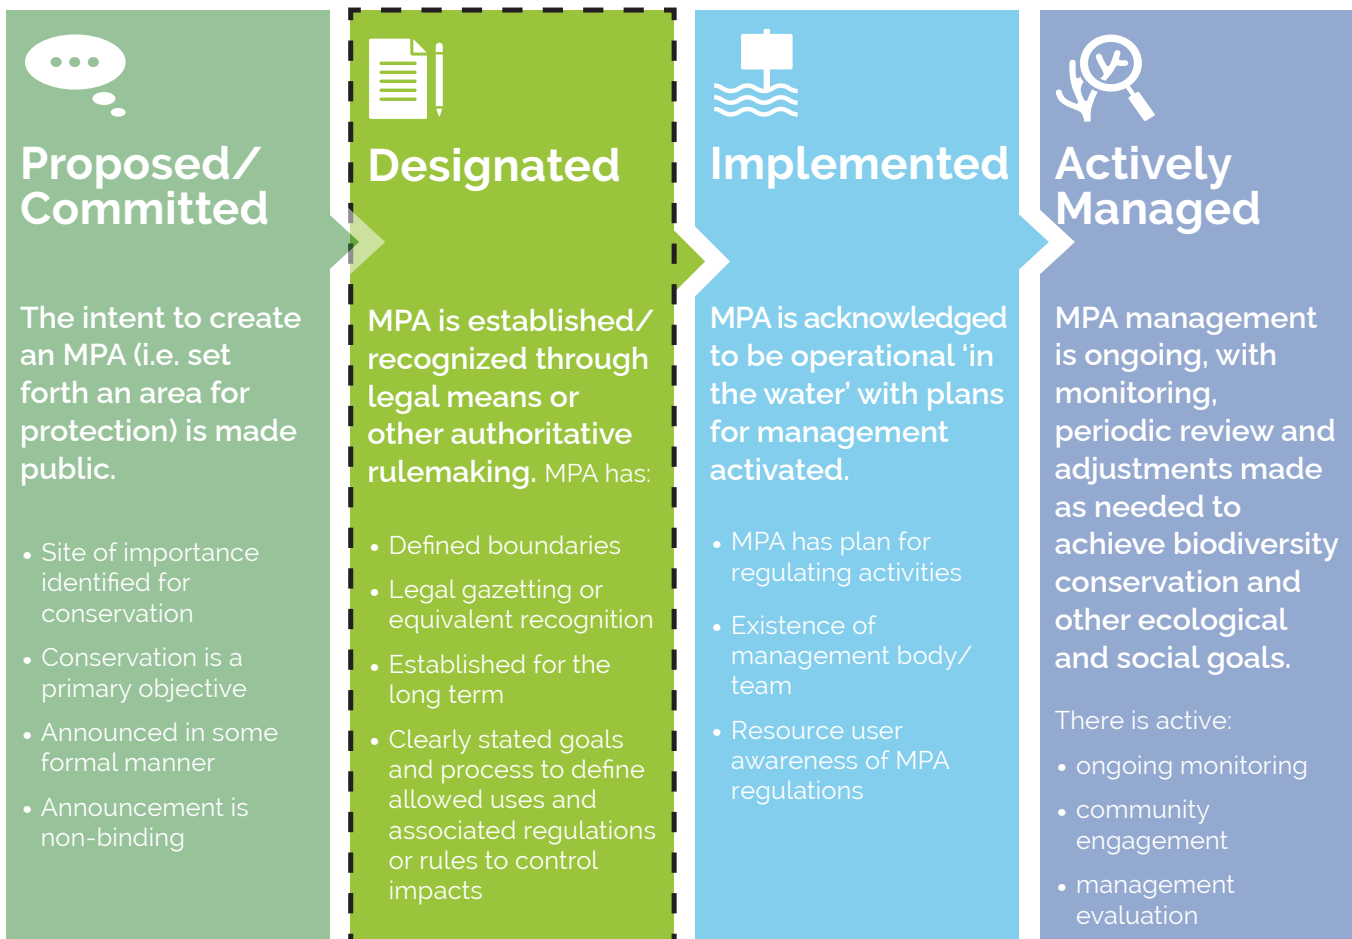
Proposed/ Committed

The intent to create an MPA (i.e. set forth an area for protection) is made public.

- Site of importance identified for conservation
- Conservation is a primary objective
- Announced in some formal manner
- Announcement is non-binding

Designated

MPA is established/ recognized through legal means or other authoritative rulemaking. MPA has:

- Defined boundaries
- Legal gazetting or equivalent recognition
- Established for the long term
- Clearly stated goals and process to define allowed uses and associated regulations or rules to control impacts

Implemented

MPA is acknowledged to be operational 'in the water' with plans for management activated.

- MPA has plan for regulating activities
- Existence of management body/ team
- Resource user awareness of MPA regulations

Actively Managed

MPA management is ongoing, with monitoring, periodic review and adjustments made as needed to achieve biodiversity conservation and other ecological and social goals.

There is active:

- ongoing monitoring
- community engagement
- management evaluation